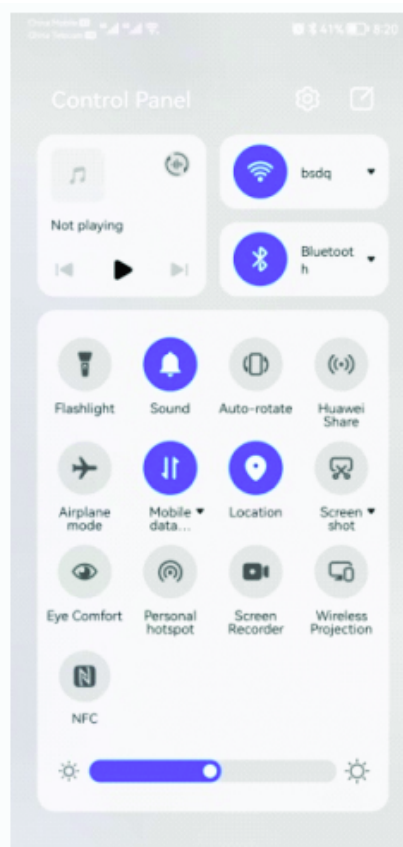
China Mobile
China Telecom

41% 8:20

Control Panel

Not playing

bsdq

Bluetoot h

Flashlight

Sound

Auto-rotate

Huawei Share

Airplane mode

Mobile data...

Location

Screen shot

Eye Comfort

Personal hotspot

Screen Recorder

Wireless Projection

NFC